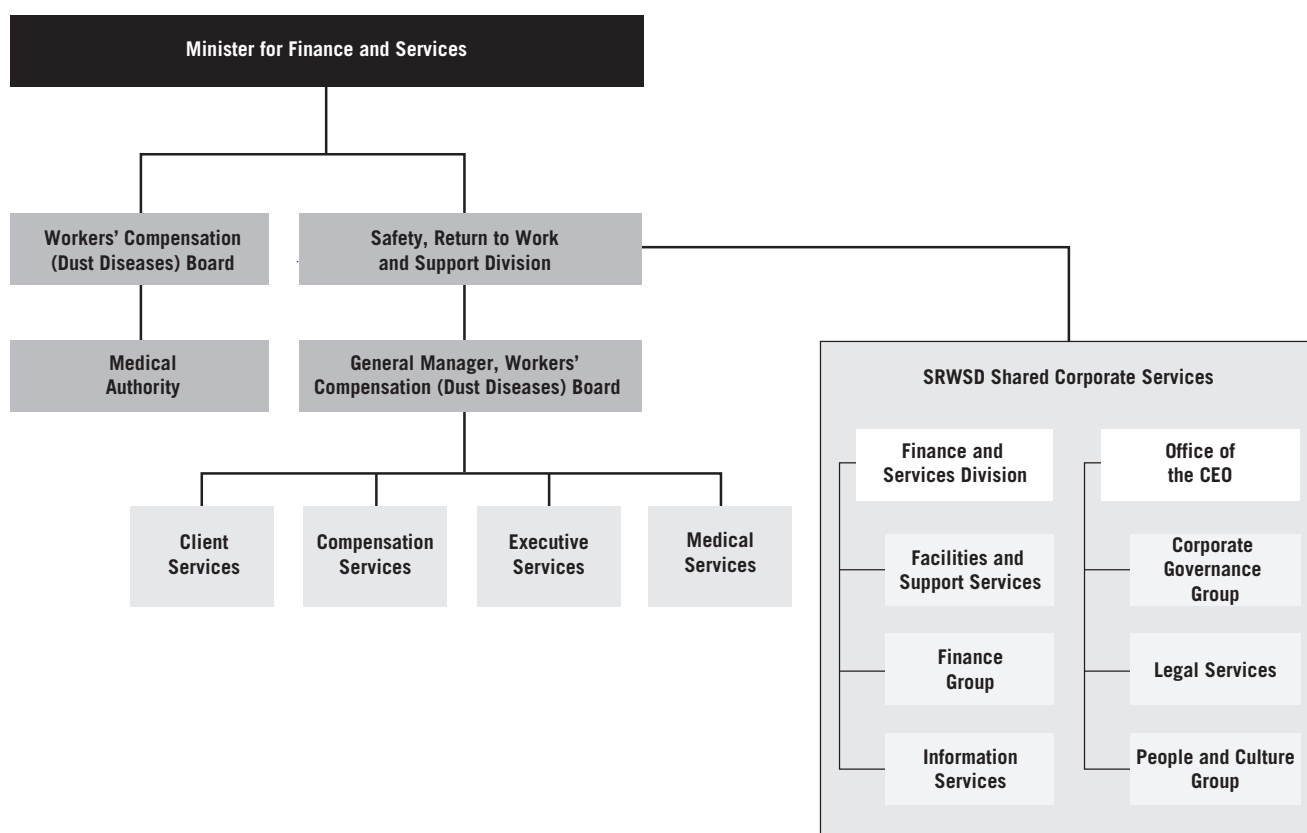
Minister for Finance and Services

Workers' Compensation (Dust Diseases) Board

Safety, Return to Work and Support Division

Medical Authority

General Manager, Workers' Compensation (Dust Diseases) Board

Client Services

Compensation Services

Executive Services

Medical Services

SRWSD Shared Corporate Services

Finance and Services Division

Facilities and Support Services

Finance Group

Information Services

Office of the CEO

Corporate Governance Group

Legal Services

People and Culture Group